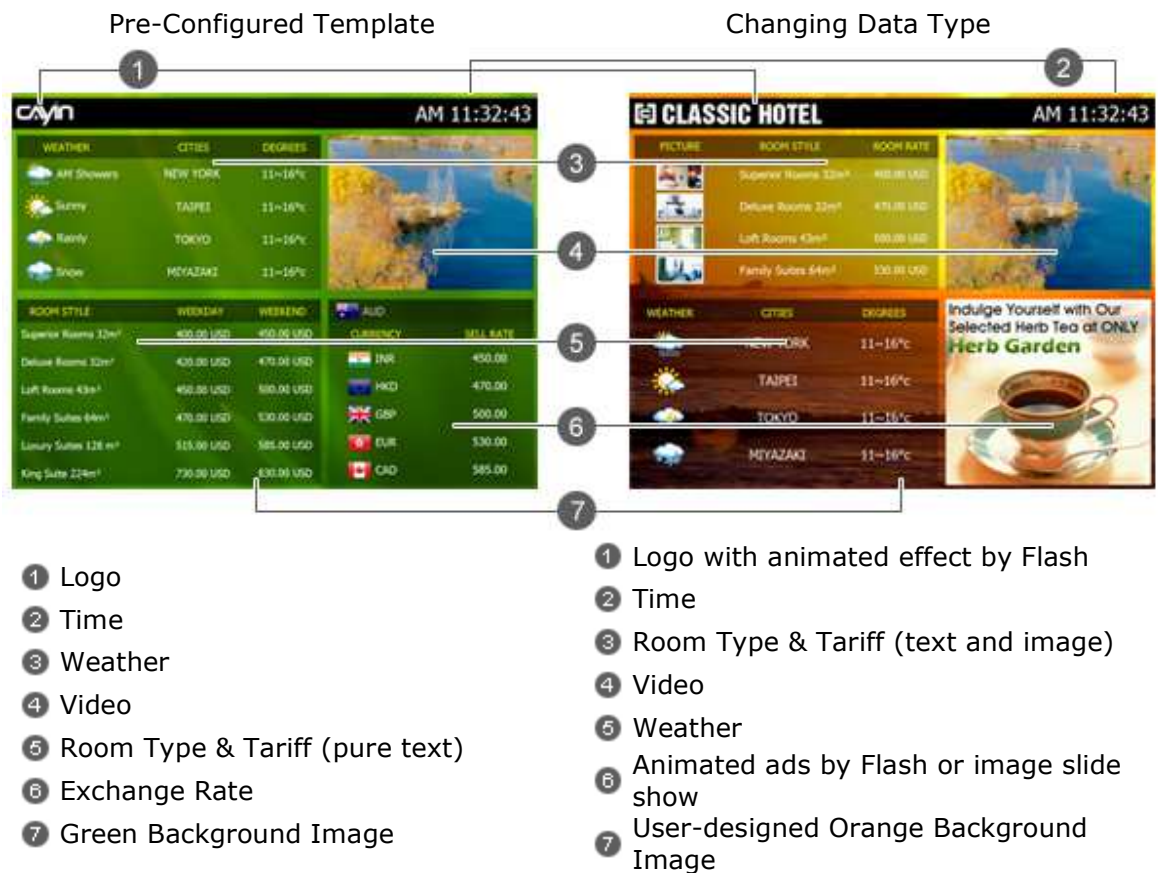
Pre-Configured Template

Changing Data Type

1

2

cayin

AM 11:32:43

CLASSIC HOTEL

AM 11:32:43

| WEATHER | CITIES | DEGREES |
|---|---|---|
| AM Showers | NEW YORK | 11~16°c |
| Sunny | TAIPEI | 11~16°c |
| Rainy | TOKYO | 11~16°c |
| Snow | MIYAZAKI | 11~16°c |

| PICTURE | ROOM STYLE | ROOM RATE |
|---|---|---|
| | Superior Rooms 32m² | 400.00 USD |
| | Deluxe Rooms 32m² | 470.00 USD |
| | Loft Rooms 43m² | 500.00 USD |
| | Family Suites 64m² | 530.00 USD |

3

4

| ROOM STYLE | WEEKDAY | WEEKEND |
|---|---|---|
| Superior Rooms 32m² | 400.00 USD | 450.00 USD |
| Deluxe Rooms 32m² | 420.00 USD | 470.00 USD |
| Loft Rooms 43m² | 450.00 USD | 500.00 USD |
| Family Suites 64m² | 470.00 USD | 530.00 USD |
| Luxury Suites 128 m² | 515.00 USD | 585.00 USD |
| King Suite 224m² | 730.00 USD | 830.00 USD |

AUD

| CURRENCY | SELL RATE |
|---|---|
| INR | 450.00 |
| HKD | 470.00 |
| GBP | 500.00 |
| EUR | 530.00 |
| CAD | 585.00 |

| WEATHER | CITIES | DEGREES |
|---|---|---|
| | NEW YORK | 11~16°c |
| | TAIPEI | 11~16°c |
| | TOKYO | 11~16°c |
| | MIYAZAKI | 11~16°c |

Indulge Yourself with Our Selected Herb Tea at ONLY
Herb Garden

5

6

7

1 Logo
2 Time
3 Weather
4 Video
5 Room Type & Tariff (pure text)
6 Exchange Rate
7 Green Background Image

1 Logo with animated effect by Flash
2 Time
3 Room Type & Tariff (text and image)
4 Video
5 Weather
6 Animated ads by Flash or image slide show
7 User-designed Orange Background Image